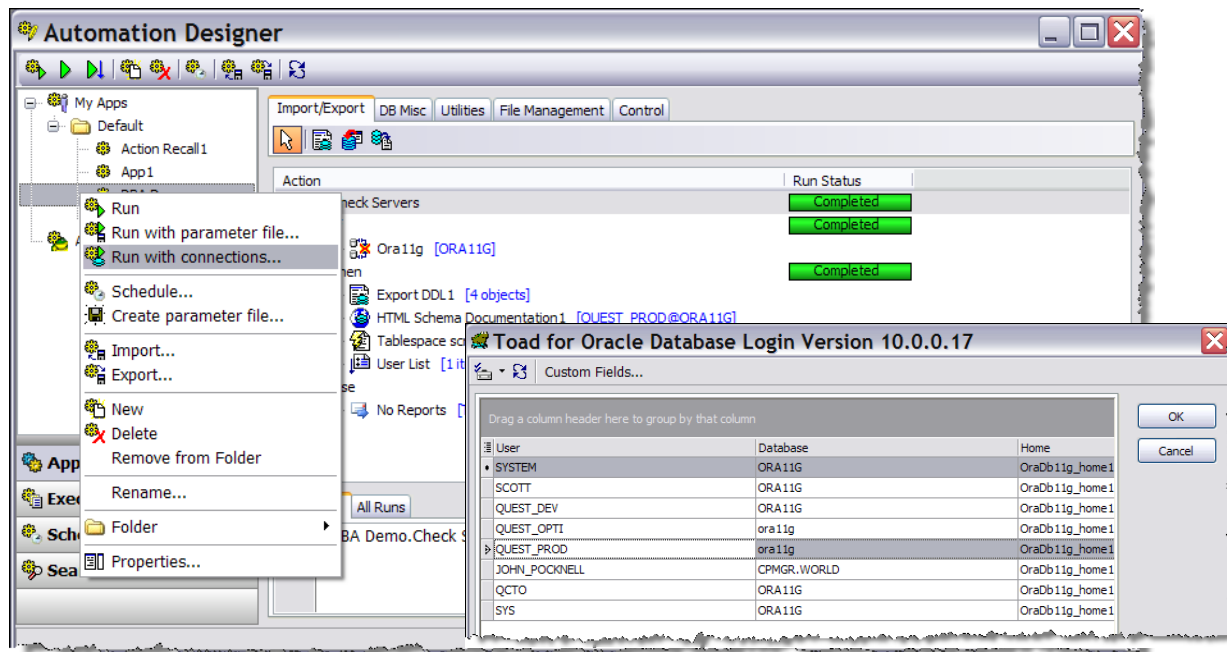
Automation Designer

My Apps
Default
Action Recall1
App1

Import/Export | DB Misc | Utilities | File Management | Control

| Action | Run Status |
|---|---|
| heck Servers | Completed |
| | Completed |
| Ora11g [ORA11G] | |
| hen | Completed |
| Export DDL1 [4 objects] | |
| HTML Schema Documentation1 [QUEST_PROD@ORA11G] | |
| Tablespace sc | |
| User List [1 it | |
| e | |
| No Reports [ | |

Run
Run with parameter file...
Run with connections...
Schedule...
Create parameter file...
Import...
Export...
New
Delete
Remove from Folder
Rename...
Folder
Properties...

App
Exec
Sch
Sea

All Runs
BA Demo.Check S

Toad for Oracle Database Login Version 10.0.0.17

Custom Fields...

Drag a column header here to group by that column

| User | Database | Home |
|---|---|---|
| SYSTEM | ORA11G | OraDb11g_home1 |
| SCOTT | ORA11G | OraDb11g_home1 |
| QUEST_DEV | ORA11G | OraDb11g_home1 |
| QUEST_OPTI | ora11g | OraDb11g_home1 |
| QUEST_PROD | ora11g | OraDb11g_home1 |
| JOHN_POCKNELL | CPMGR.WORLD | OraDb11g_home1 |
| QCTO | ORA11G | OraDb11g_home1 |
| SYS | ORA11G | OraDb11g_home1 |

OK
Cancel